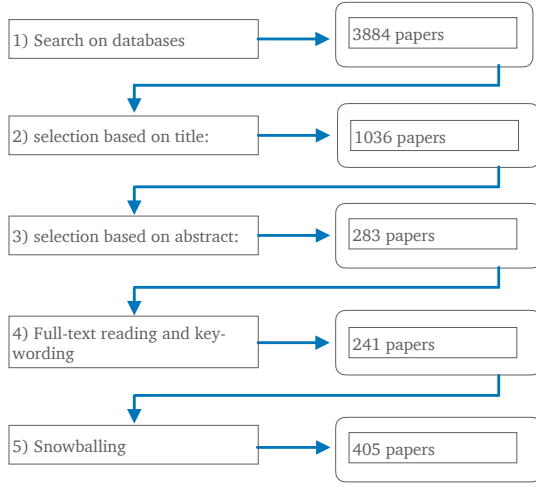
1) Search on databases

3884 papers

2) selection based on title:

1036 papers

3) selection based on abstract:

283 papers

4) Full-text reading and key-wording

241 papers

5) Snowballing

405 papers